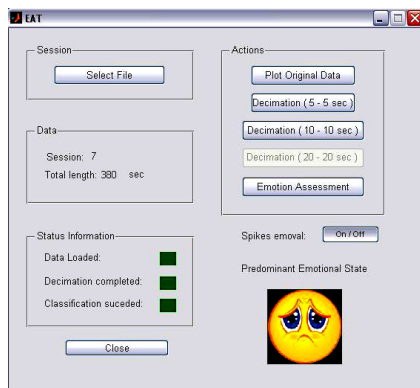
EAT

Session
Select File

Data
Session: 7
Total length: 380 sec

Status Information
Data Loaded:
Decimation completed:
Classification suceded:

Close

Actions
Plot Original Data
Decimation ( 5 - 5 sec )
Decimation ( 10 - 10 sec )
Decimation ( 20 - 20 sec )
Emotion Assessment

Spikes emoval:
On / Off

Predominant Emotional State